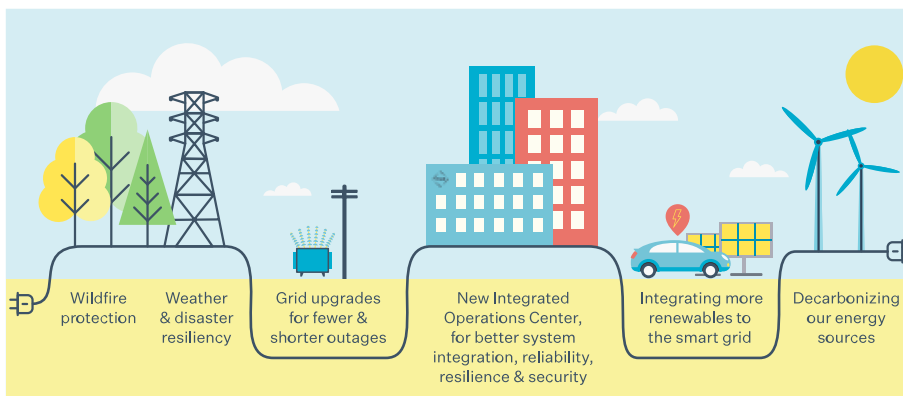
Wildfire protection

Weather & disaster resiliency

Grid upgrades for fewer & shorter outages

New Integrated Operations Center, for better system integration, reliability, resilience & security

Integrating more renewables to the smart grid

Decarbonizing our energy sources